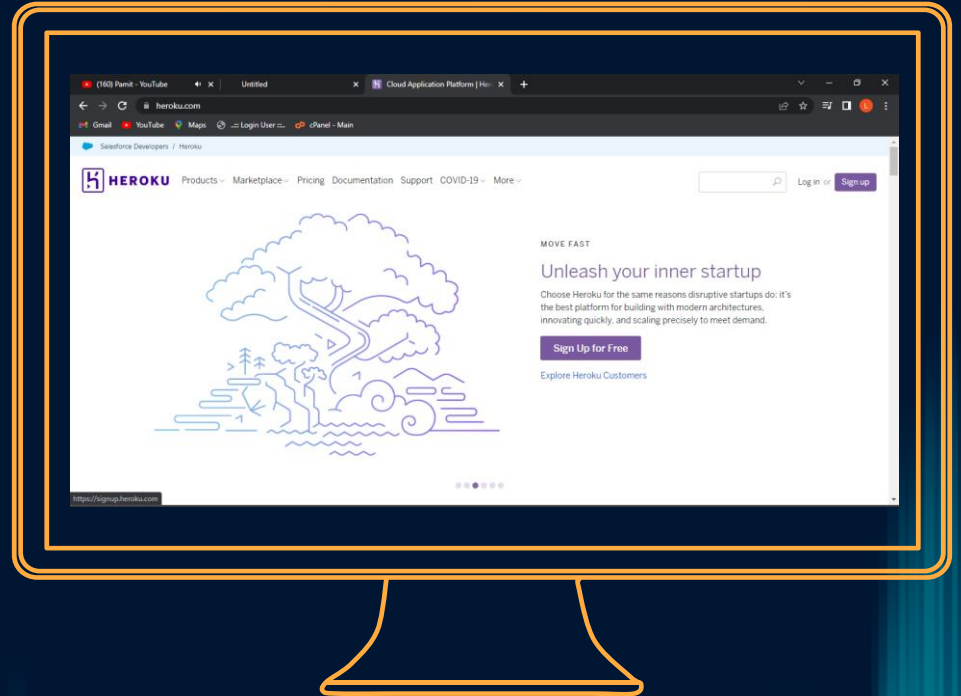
(160) Pamit - YouTube
Untitled
Cloud Application Platform | Her
heroku.com
Gmail YouTube Maps .:: Login User ::. cPanel - Main
Salesforce Developers / Heroku
HEROKU Products Marketplace Pricing Documentation Support COVID-19 More
Log in or Sign up

MOVE FAST
Unleash your inner startup
Choose Heroku for the same reasons disruptive startups do: it's the best platform for building with modern architectures, innovating quickly, and scaling precisely to meet demand.
Sign Up for Free
Explore Heroku Customers
https://signup.heroku.com